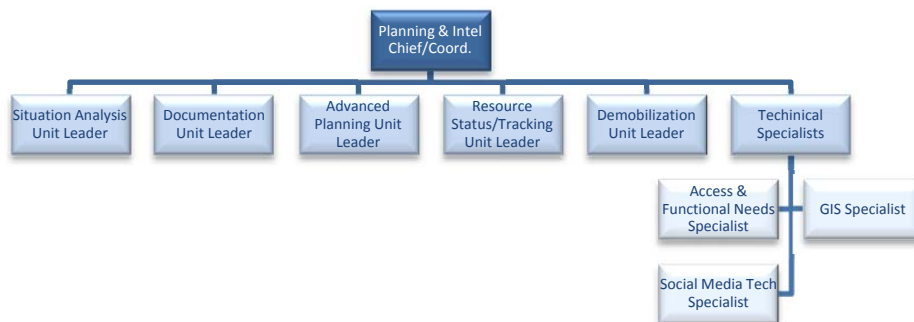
Planning & Intel Chief/Coord.

Situation Analysis Unit Leader

Documentation Unit Leader

Advanced Planning Unit Leader

Resource Status/Tracking Unit Leader

Demobilization Unit Leader

Techinical Specialists

Access & Functional Needs Specialist

GIS Specialist

Social Media Tech Specialist